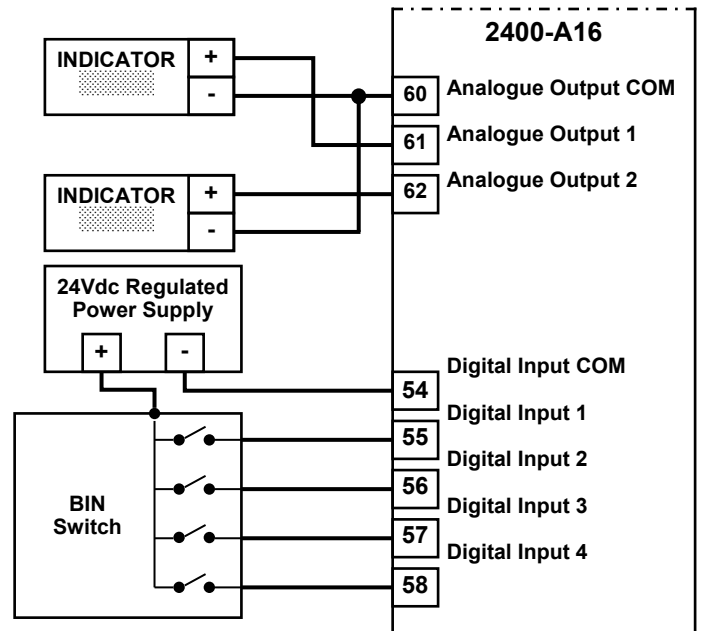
INDICATOR
+
-

INDICATOR
+
-

24Vdc Regulated Power Supply
+
-

BIN Switch

2400-A16

60 Analogue Output COM
61 Analogue Output 1
62 Analogue Output 2

Digital Input COM
54
Digital Input 1
55
Digital Input 2
56
Digital Input 3
57
Digital Input 4
58